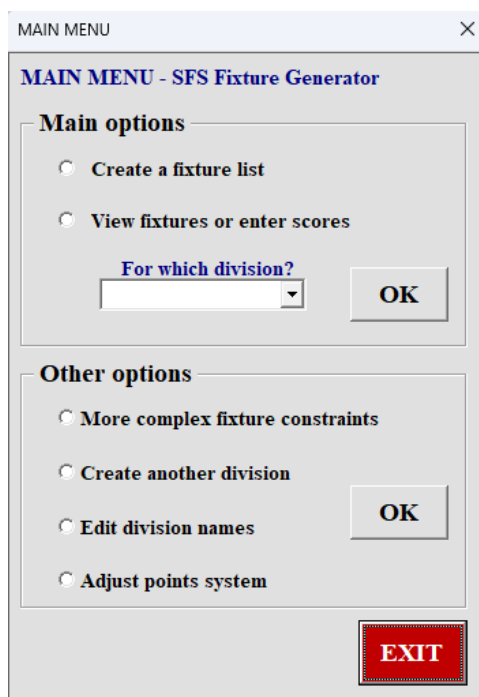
MAIN MENU ×

MAIN MENU - SFS Fixture Generator

Main options

Create a fixture list

View fixtures or enter scores

For which division?

OK

Other options

More complex fixture constraints

Create another division

Edit division names

Adjust points system

OK

EXIT